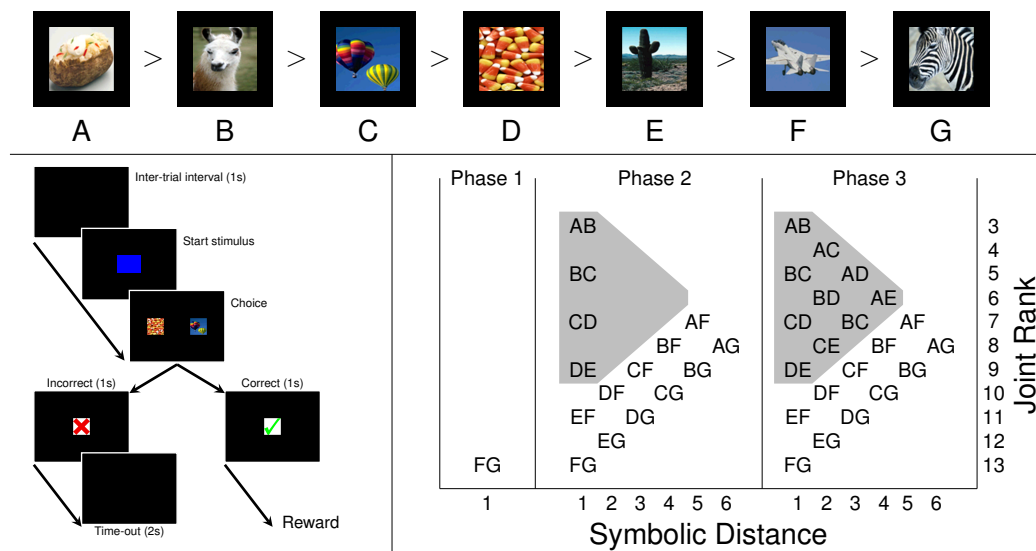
A > B > C > D > E > F > G

Inter-trial interval (1s)

Start stimulus

Choice

Incorrect (1s)

Correct (1s)

Time-out (2s)

Reward

Phase 1

Phase 2

Phase 3

AB
BC
CD AF
BF AG
DE CF BG
DF CG
EF DG
EG
FG

FG

AB
AC
BC AD
BD AE
CD BC AF
CE BF AG
DE CF BG
DF CG
EF DG
EG
FG

3
4
5
6
7
8
9
10
11
12
13

Joint Rank

1

1 2 3 4 5 6

1 2 3 4 5 6

Symbolic Distance